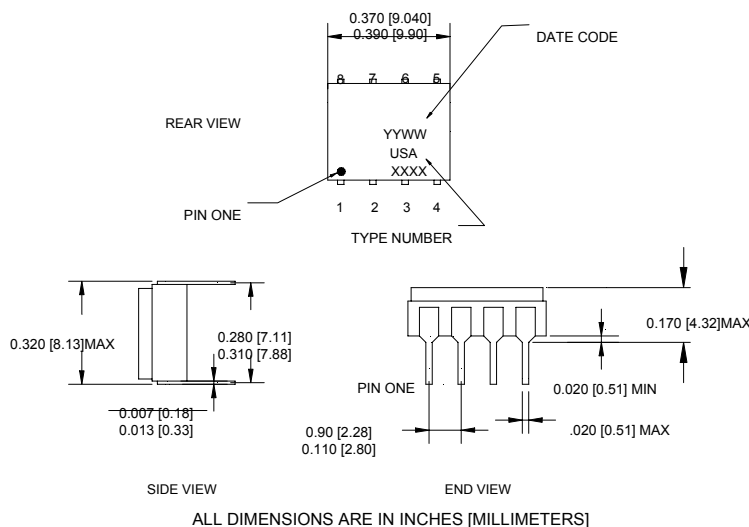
0.370 [9.040]
0.390 [9.90]

DATE CODE

8 7 6 5

REAR VIEW

YYWW
USA
XXXX

PIN ONE

1 2 3 4

TYPE NUMBER

0.320 [8.13]MAX

0.280 [7.11]
0.310 [7.88]

0.007 [0.18]
0.013 [0.33]

0.170 [4.32]MAX

PIN ONE

0.020 [0.51] MIN

0.90 [2.28]
0.110 [2.80]

.020 [0.51] MAX

SIDE VIEW

END VIEW

ALL DIMENSIONS ARE IN INCHES [MILLIMETERS]